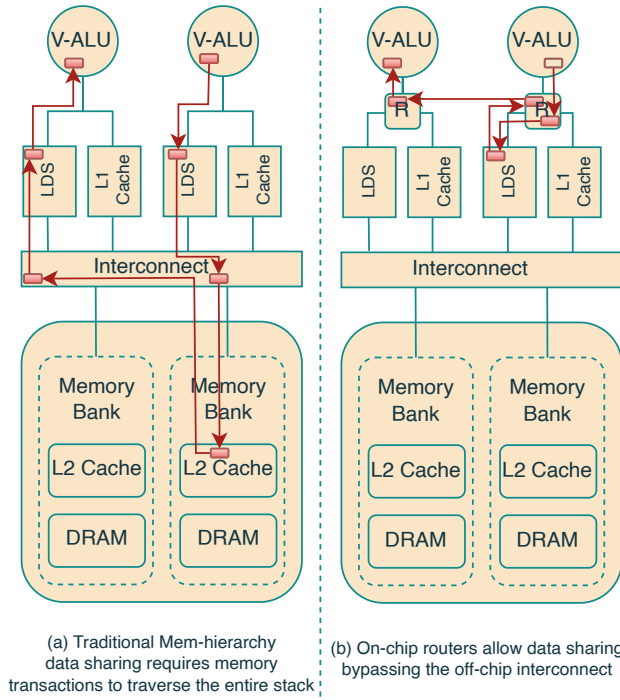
V-ALU

V-ALU

LDS

L1 Cache

LDS

L1 Cache

Interconnect

Memory Bank

L2 Cache

DRAM

Memory Bank

L2 Cache

DRAM

(a) Traditional Mem-hierarchy data sharing requires memory transactions to traverse the entire stack

V-ALU

V-ALU

R

R

LDS

L1 Cache

LDS

L1 Cache

Interconnect

Memory Bank

L2 Cache

DRAM

Memory Bank

L2 Cache

DRAM

(b) On-chip routers allow data sharing bypassing the off-chip interconnect